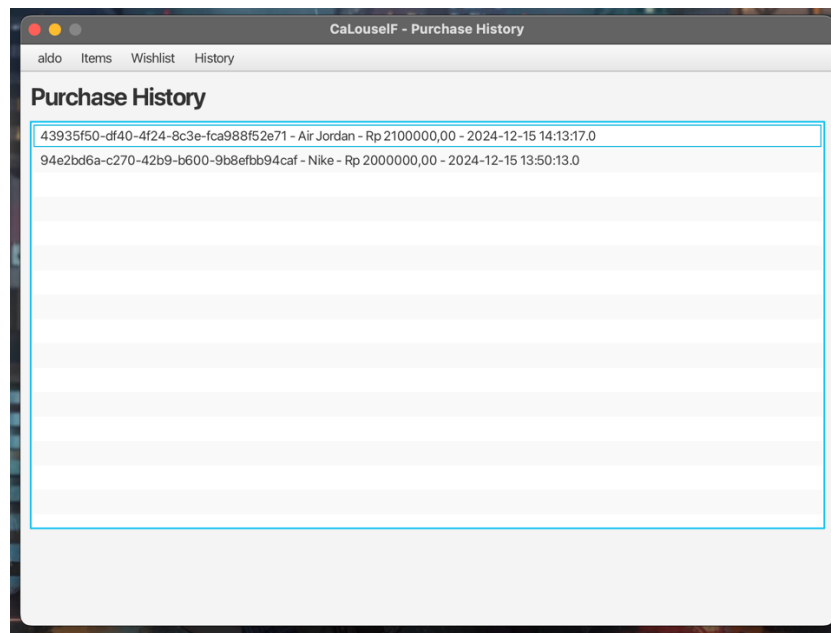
CaLouselF - Purchase History

aldo Items Wishlist History

Purchase History

43935f50-df40-4f24-8c3e-fca988f52e71 - Air Jordan - Rp 2100000,00 - 2024-12-15 14:13:17.0
94e2bd6a-c270-42b9-b600-9b8efbb94caf - Nike - Rp 2000000,00 - 2024-12-15 13:50:13.0